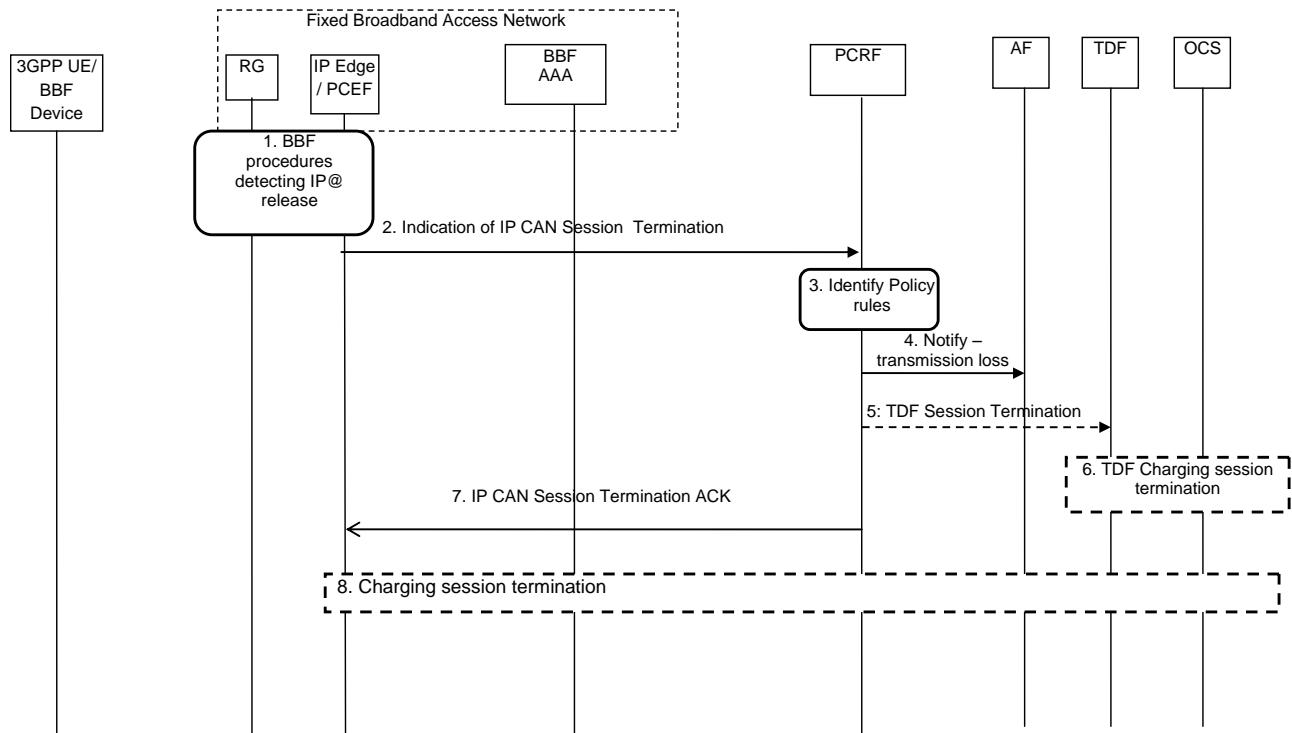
Fixed Broadband Access Network

3GPP UE/ BBF Device

RG

IP Edge / PCEF

BBF AAA

PCRF

AF

TDF

OCS

1. BBF procedures detecting IP@ release

2. Indication of IP CAN Session Termination

3. Identify Policy rules

4. Notify – transmission loss

5: TDF Session Termination

6. TDF Charging session termination

7. IP CAN Session Termination ACK

8. Charging session termination